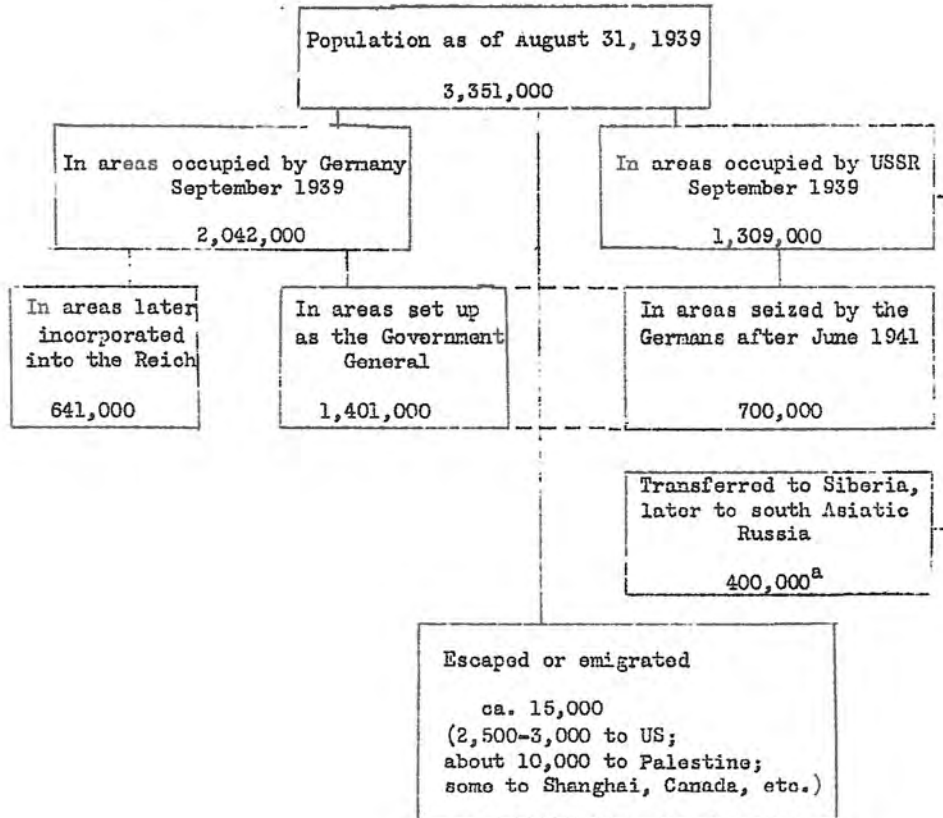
Population as of August 31, 1939

3,351,000

In areas occupied by Germany September 1939

2,042,000

In areas occupied by USSR September 1939

1,309,000

In areas later incorporated into the Reich

641,000

In areas set up as the Government General

1,401,000

In areas seized by the Germans after June 1941

700,000

Transferred to Siberia, later to south Asiatic Russia

400,000$^{a}$

Escaped or emigrated

ca. 15,000
(2,500-3,000 to US;
about 10,000 to Palestine;
some to Shanghai, Canada, etc.)